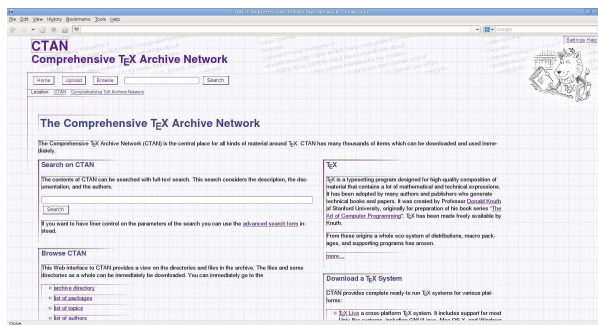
CTAN - Comprehensive TeX Archive Network - Mozilla Firefox

File Edit View History Bookmarks Tools Help

Google

Settings Help

CTAN
Comprehensive TEX Archive Network

Home Upload Browse Search

Location: CTAN Comprehensive TeX Archive Network

The Comprehensive TEX Archive Network

The Comprehensive TEX Archive Network (CTAN) is the central place for all kinds of material around TEX. CTAN has many thousands of items which can be downloaded and used immediately.

Search on CTAN

The contents of CTAN can be searched with full-text search. This search considers the description, the documentation, and the authors.

Search

If you want to have finer control on the parameters of the search you can use the advanced search form instead.

Browse CTAN

This Web interface to CTAN provides a view on the directories and files in the archive. The files and some directories as a whole can be immediately downloaded. You can immediately go to the

archive directory
list of packages
list of topics
list of authors

TEX

TEX is a typesetting program designed for high-quality composition of material that contains a lot of mathematical and technical expressions. It has been adopted by many authors and publishers who generate technical books and papers. It was created by Professor Donald Knuth of Stanford University, originally for preparation of his book series "The Art of Computer Programming". TEX has been made freely available by Knuth.

From these origins a whole eco-system of distributions, macro packages, and supporting programs has arosen.

more...

Download a TEX System

CTAN provides complete ready-to run TEX systems for various platforms:

TEX Live a cross-platform TEX system. It includes support for most Unix-like systems, including GNU/Linux, Mac OS X, and Windows

Done